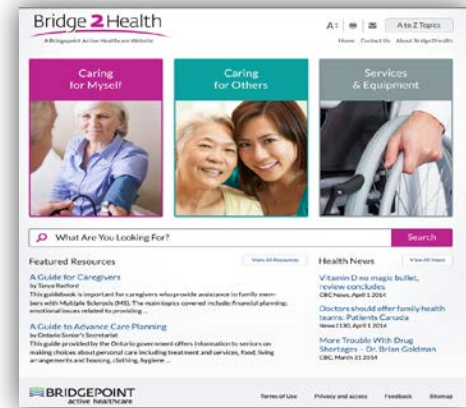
Bridge 2 Health
A Bridgepoint Active Healthcare Website

A | A to Z Topics
Home Contact Us About Bridge2Health

Caring for Myself

Caring for Others

Services & Equipment

What Are You Looking For?
Search

Featured Resources
View All Resources

A Guide for Caregivers
by Tanya Radford
This guidebook is important for caregivers who provide assistance to family members with Multiple Sclerosis (MS). The main topics covered include: financial planning; emotional issues related to providing ...

A Guide to Advance Care Planning
by Ontario Senior's Secretariat
This guide provided by the Ontario government offers information to seniors on making choices about personal care including treatment and services, food, living arrangements and housing, clothing, hygiene ...

Health News
View All News

Vitamin D no magic bullet, review concludes
CBC News, April 1 2014

Doctors should offer family health teams: Patients Canada
News 1130, April 1 2014

More Trouble With Drug Shortages – Dr. Brian Goldman
CBC, March 31 2014

BRIDGEPOINT
active healthcare

Terms of Use | Privacy and access | Feedback | Sitemap